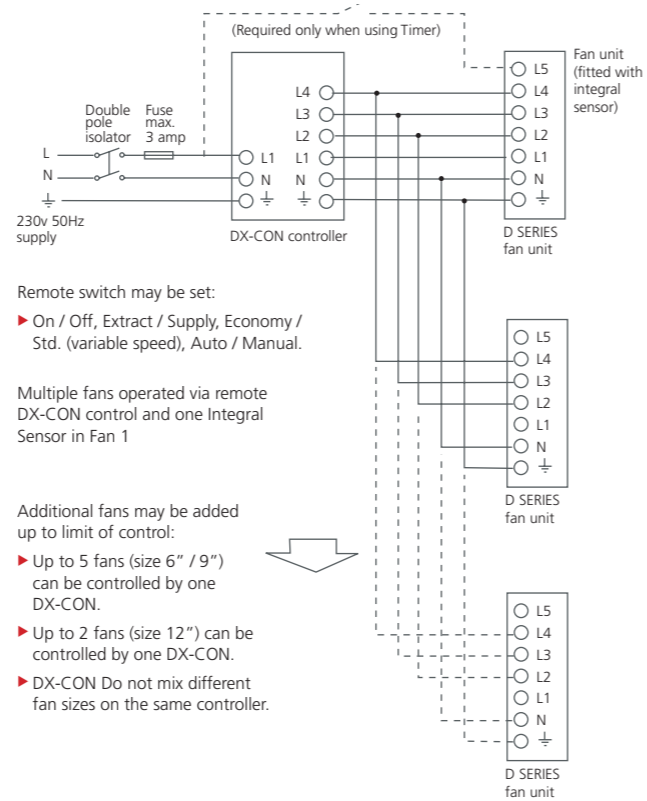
(Required only when using Timer)

Fan unit (fitted with integral sensor)

Double pole isolator

Fuse max. 3 amp

L
N
⏚
230v 50Hz supply

L4
L3
L2
L1 ○ L1
N ○ N
⏚ ○ ⏚

DX-CON controller

L5
L4
L3
L2
L1
N
⏚

D SERIES fan unit

Remote switch may be set:

▶ On / Off, Extract / Supply, Economy / Std. (variable speed), Auto / Manual.

Multiple fans operated via remote DX-CON control and one Integral Sensor in Fan 1

L5
L4
L3
L2
L1
N
⏚

D SERIES fan unit

Additional fans may be added up to limit of control:

▶ Up to 5 fans (size 6" / 9") can be controlled by one DX-CON.

▶ Up to 2 fans (size 12") can be controlled by one DX-CON.

▶ DX-CON Do not mix different fan sizes on the same controller.

L5
L4
L3
L2
L1
N
⏚

D SERIES fan unit